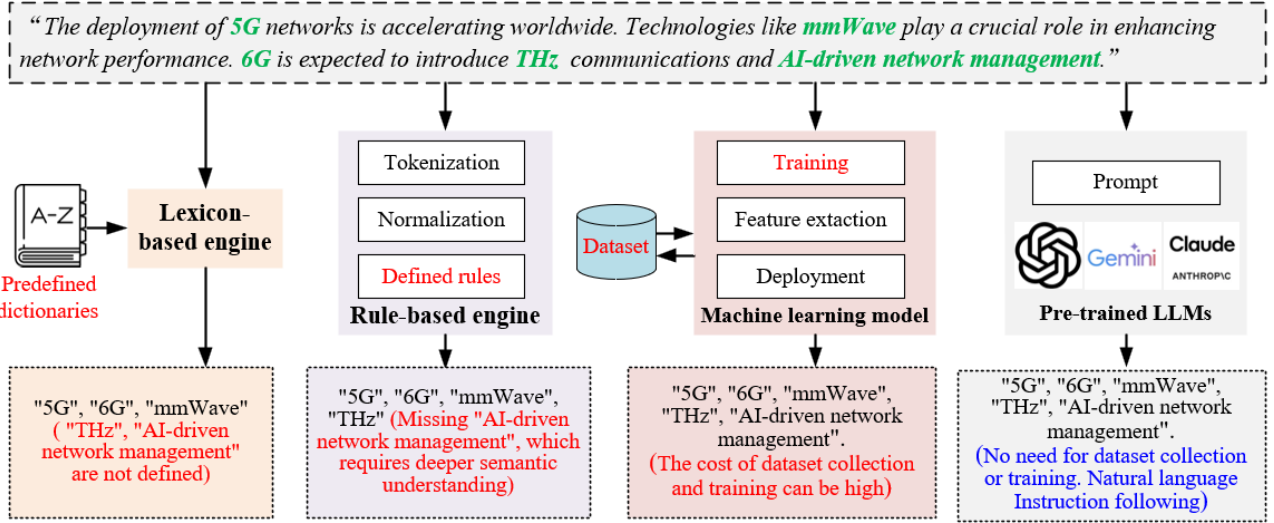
"The deployment of 5G networks is accelerating worldwide. Technologies like mmWave play a crucial role in enhancing network performance. 6G is expected to introduce THz communications and AI-driven network management."

A-Z

Predefined dictionaries

Lexicon-based engine

"5G", "6G", "mmWave" ( "THz", "AI-driven network management" are not defined)

Tokenization

Normalization

Defined rules

Rule-based engine

"5G", "6G", "mmWave", "THz" (Missing "AI-driven network management", which requires deeper semantic understanding)

Dataset

Training

Feature extaction

Deployment

Machine learning model

"5G", "6G", "mmWave", "THz", "AI-driven network management".
(The cost of dataset collection and training can be high)

Prompt

Gemini

Claude
ANTHROP\C

Pre-trained LLMs

"5G", "6G", "mmWave", "THz", "AI-driven network management".
(No need for dataset collection or training. Natural language Instruction following)